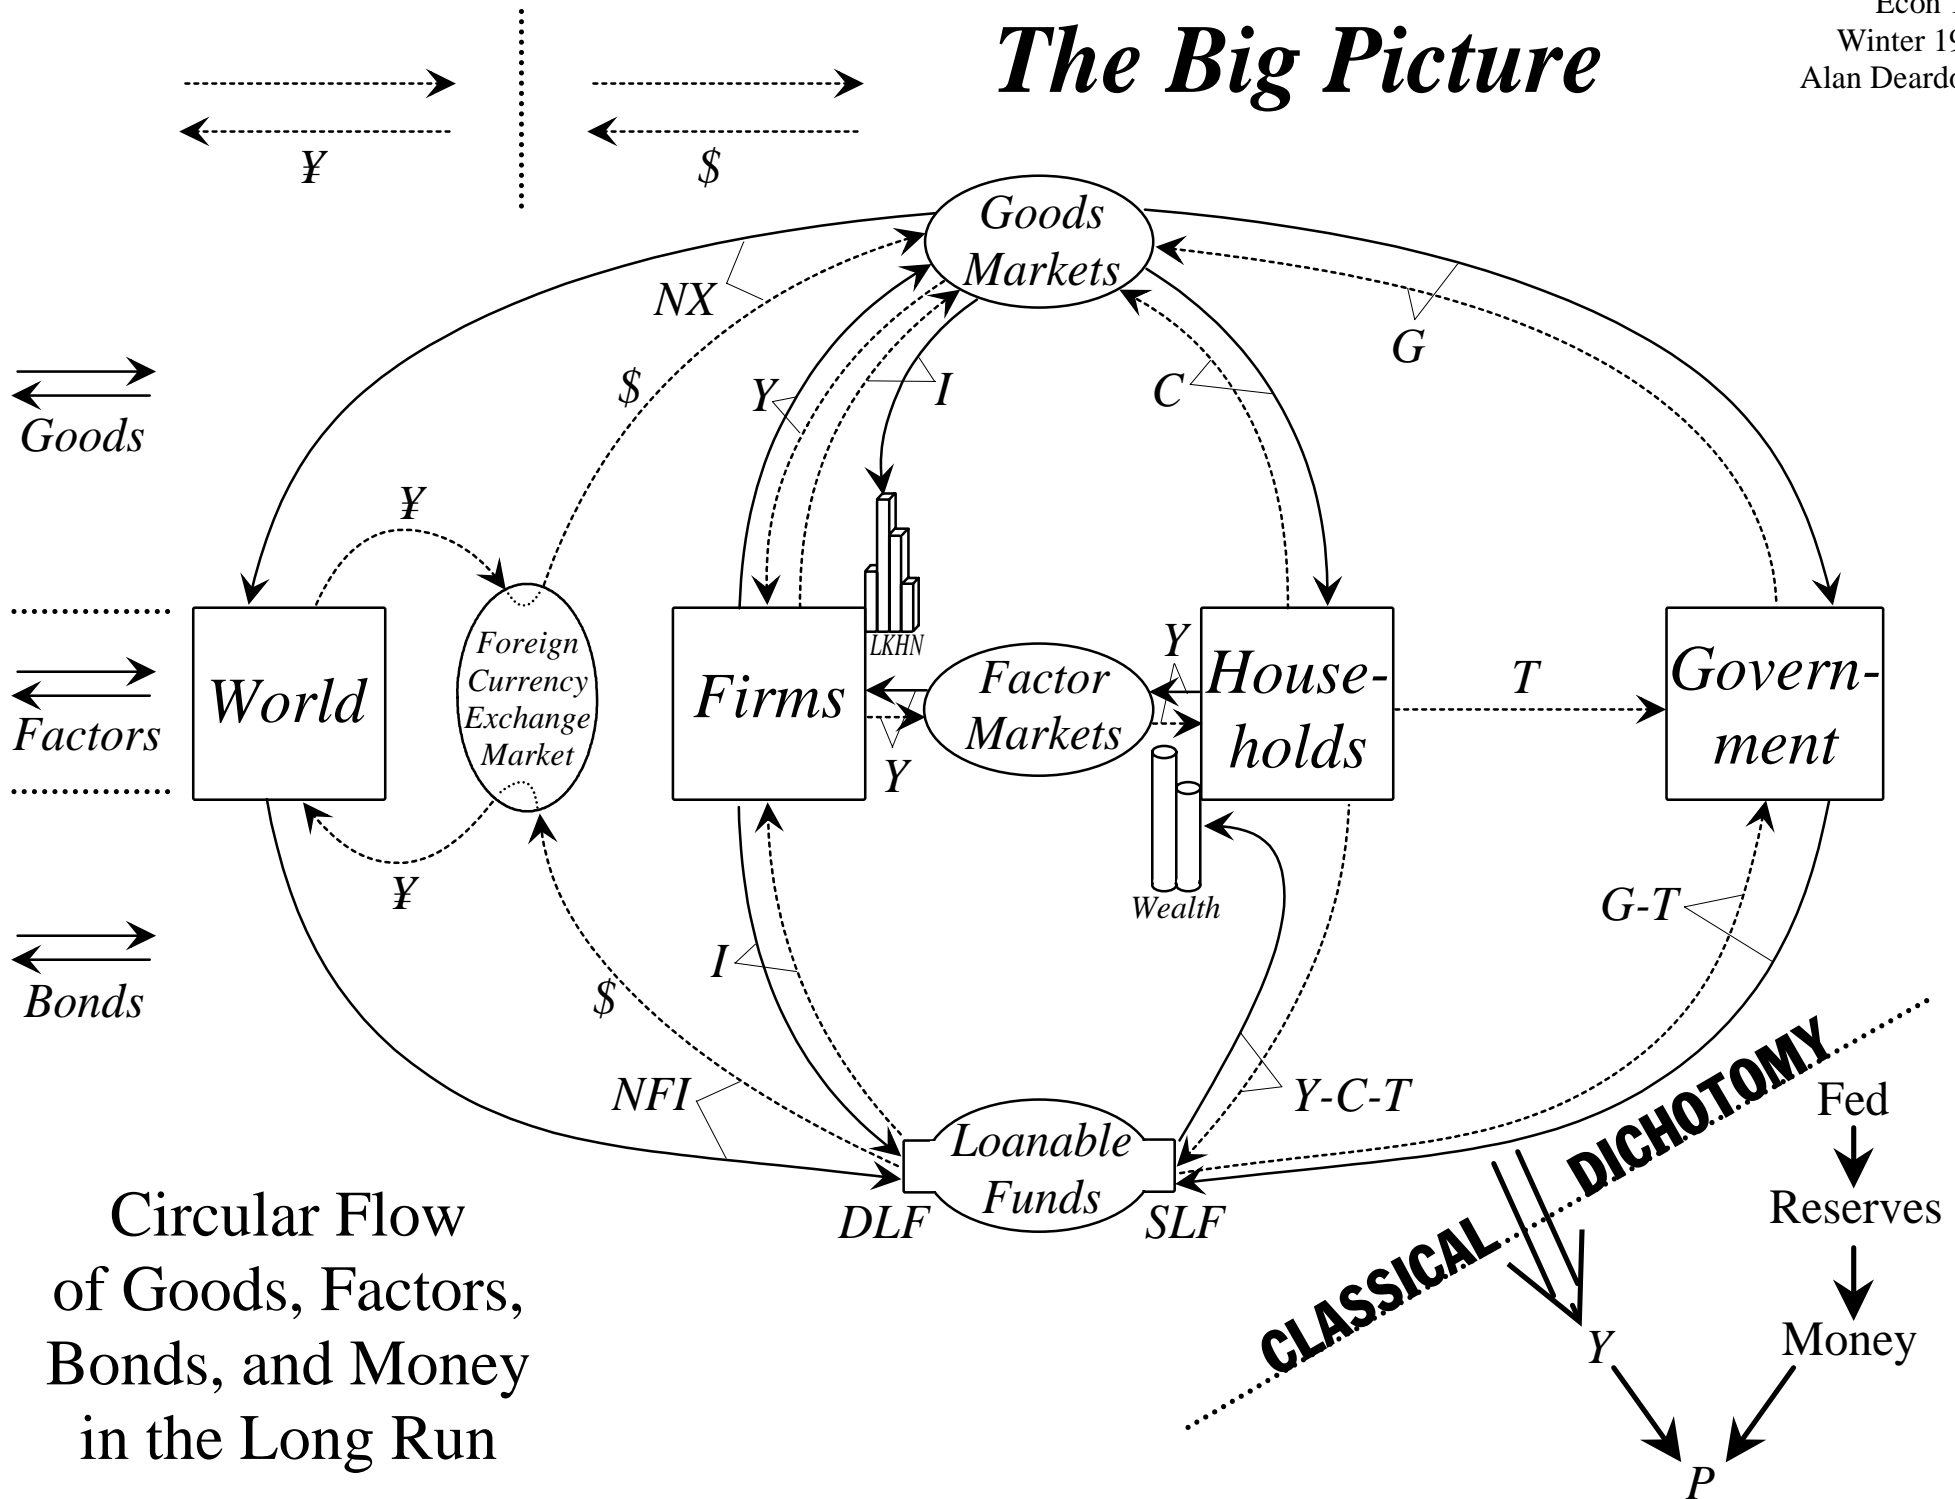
Econ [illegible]
Winter 19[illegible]
Alan Deardo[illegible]

The Big Picture

¥

$

Goods

Factors

Bonds

Goods Markets

NX

$

Y

I

C

G

¥

World

Foreign Currency Exchange Market

Firms

LKHN

Factor Markets

Y

House-holds

T

Govern-ment

Y

¥

Wealth

I

$

G-T

NFI

Y-C-T

Loanable Funds

DLF

SLF

CLASSICAL DICHOTOMY

Fed

Reserves

Money

Y

P

Circular Flow of Goods, Factors, Bonds, and Money in the Long Run